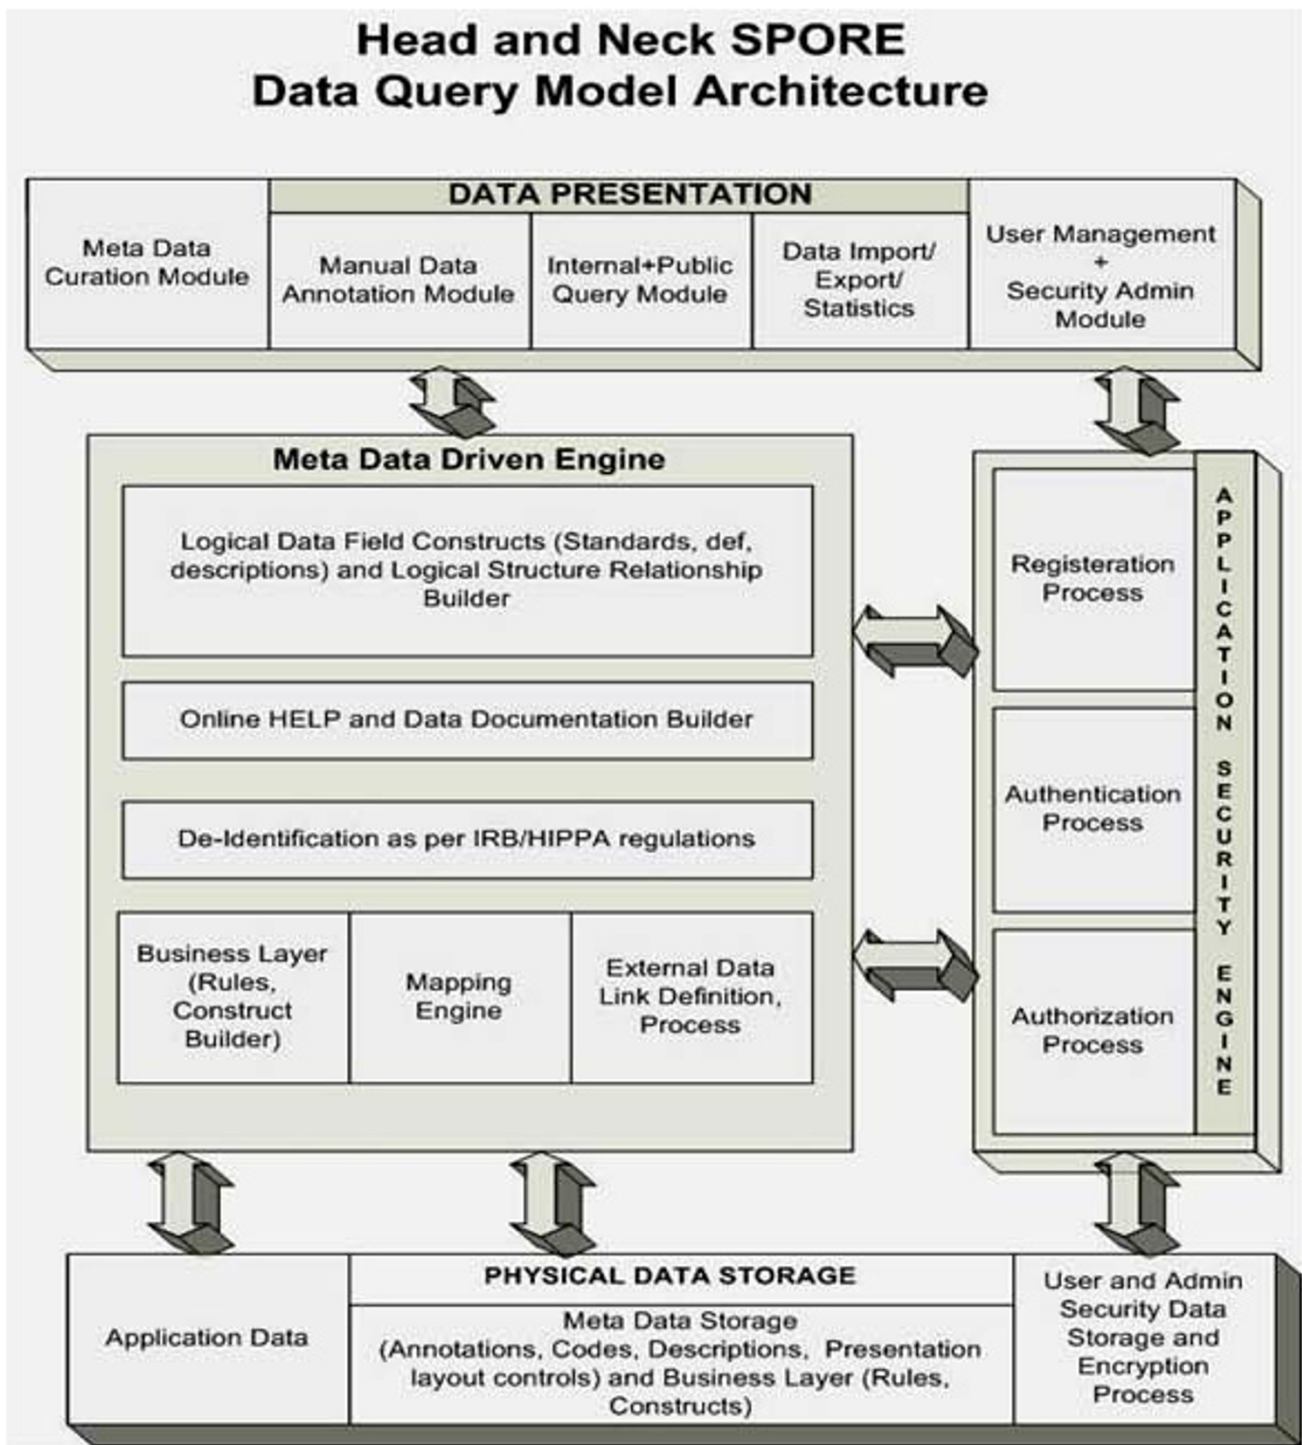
Head and Neck SPORE
Data Query Model Architecture

Meta Data Curation Module

DATA PRESENTATION

Manual Data Annotation Module

Internal+Public Query Module

Data Import/ Export/ Statistics

User Management + Security Admin Module

Meta Data Driven Engine

Logical Data Field Constructs (Standards, def, descriptions) and Logical Structure Relationship Builder

Online HELP and Data Documentation Builder

De-Identification as per IRB/HIPPA regulations

Business Layer (Rules, Construct Builder)

Mapping Engine

External Data Link Definition, Process

Registeration Process

Authentication Process

Authorization Process

APPLICATION SECURITY ENGINE

Application Data

PHYSICAL DATA STORAGE

Meta Data Storage (Annotations, Codes, Descriptions, Presentation layout controls) and Business Layer (Rules, Constructs)

User and Admin Security Data Storage and Encryption Process